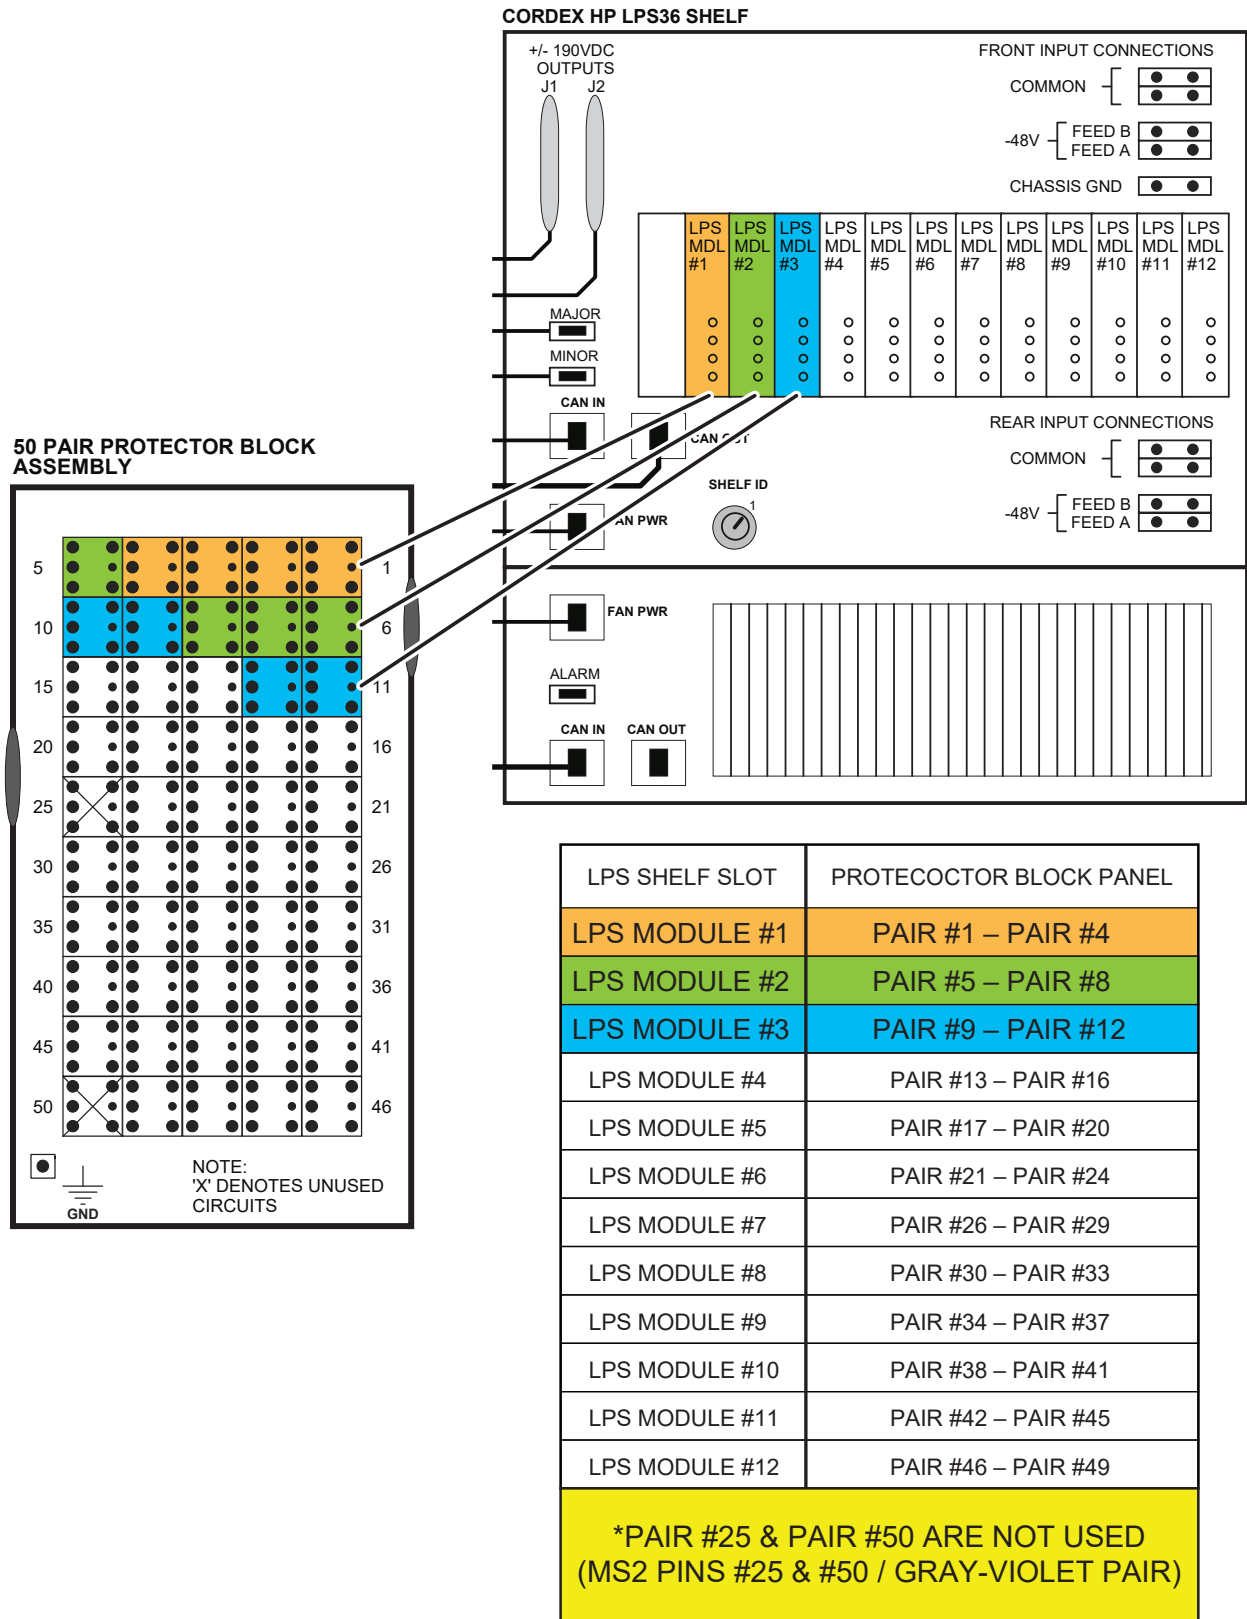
CORDEX HP LPS36 SHELF

+/- 190VDC OUTPUTS
J1 J2

FRONT INPUT CONNECTIONS
COMMON
-48V FEED B FEED A
CHASSIS GND

LPS MDL #1
LPS MDL #2
LPS MDL #3
LPS MDL #4
LPS MDL #5
LPS MDL #6
LPS MDL #7
LPS MDL #8
LPS MDL #9
LPS MDL #10
LPS MDL #11
LPS MDL #12

MAJOR
MINOR
CAN IN
CAN OUT

REAR INPUT CONNECTIONS
COMMON
-48V FEED B FEED A

SHELF ID
1
FAN PWR

FAN PWR
ALARM
CAN IN
CAN OUT

50 PAIR PROTECTOR BLOCK ASSEMBLY

5 1
10 6
15 11
20 16
25 21
30 26
35 31
40 36
45 41
50 46

GND
NOTE:
'X' DENOTES UNUSED CIRCUITS

| LPS SHELF SLOT | PROTECOCTOR BLOCK PANEL |
|---|---|
| LPS MODULE #1 | PAIR #1 – PAIR #4 |
| LPS MODULE #2 | PAIR #5 – PAIR #8 |
| LPS MODULE #3 | PAIR #9 – PAIR #12 |
| LPS MODULE #4 | PAIR #13 – PAIR #16 |
| LPS MODULE #5 | PAIR #17 – PAIR #20 |
| LPS MODULE #6 | PAIR #21 – PAIR #24 |
| LPS MODULE #7 | PAIR #26 – PAIR #29 |
| LPS MODULE #8 | PAIR #30 – PAIR #33 |
| LPS MODULE #9 | PAIR #34 – PAIR #37 |
| LPS MODULE #10 | PAIR #38 – PAIR #41 |
| LPS MODULE #11 | PAIR #42 – PAIR #45 |
| LPS MODULE #12 | PAIR #46 – PAIR #49 |

*PAIR #25 & PAIR #50 ARE NOT USED (MS2 PINS #25 & #50 / GRAY-VIOLET PAIR)